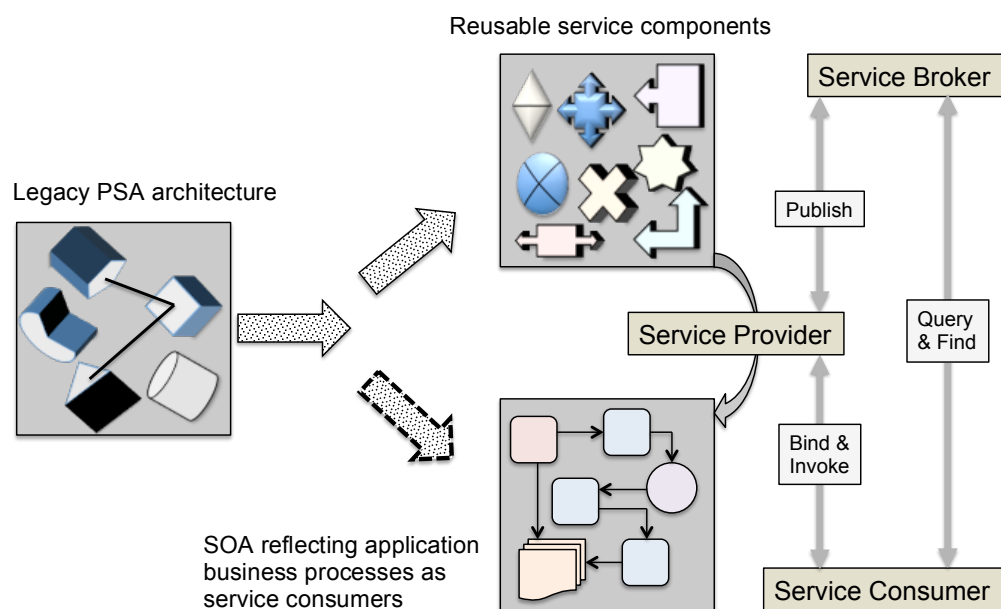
Reusable service components

Service Broker

Legacy PSA architecture

Publish

Service Provider

Query & Find

Bind & Invoke

SOA reflecting application business processes as service consumers

Service Consumer